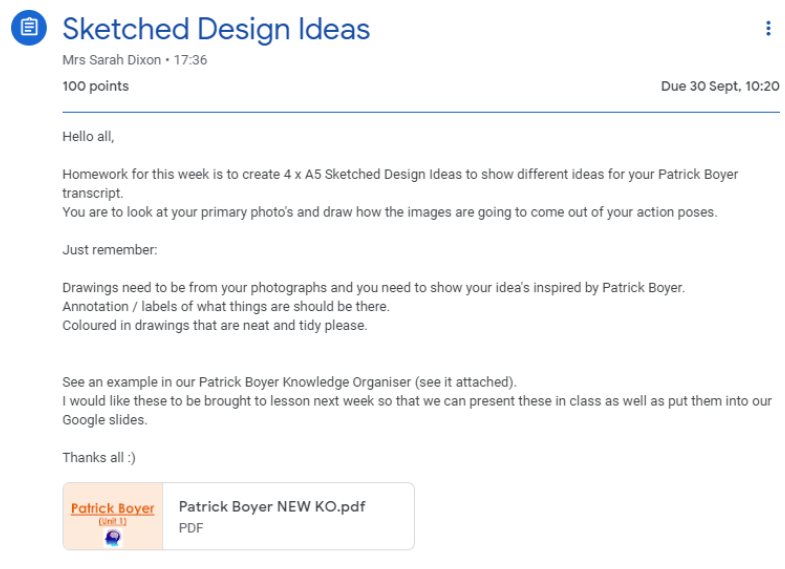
Sketched Design Ideas

Mrs Sarah Dixon • 17:36

100 points

Due 30 Sept, 10:20

Hello all,

Homework for this week is to create 4 x A5 Sketched Design Ideas to show different ideas for your Patrick Boyer transcript.
You are to look at your primary photo's and draw how the images are going to come out of your action poses.

Just remember:

Drawings need to be from your photographs and you need to show your idea's inspired by Patrick Boyer.
Annotation / labels of what things are should be there.
Coloured in drawings that are neat and tidy please.

See an example in our Patrick Boyer Knowledge Organiser (see it attached).
I would like these to be brought to lesson next week so that we can present these in class as well as put them into our Google slides.

Thanks all :)

Patrick Boyer
(Unit 1)

Patrick Boyer NEW KO.pdf
PDF